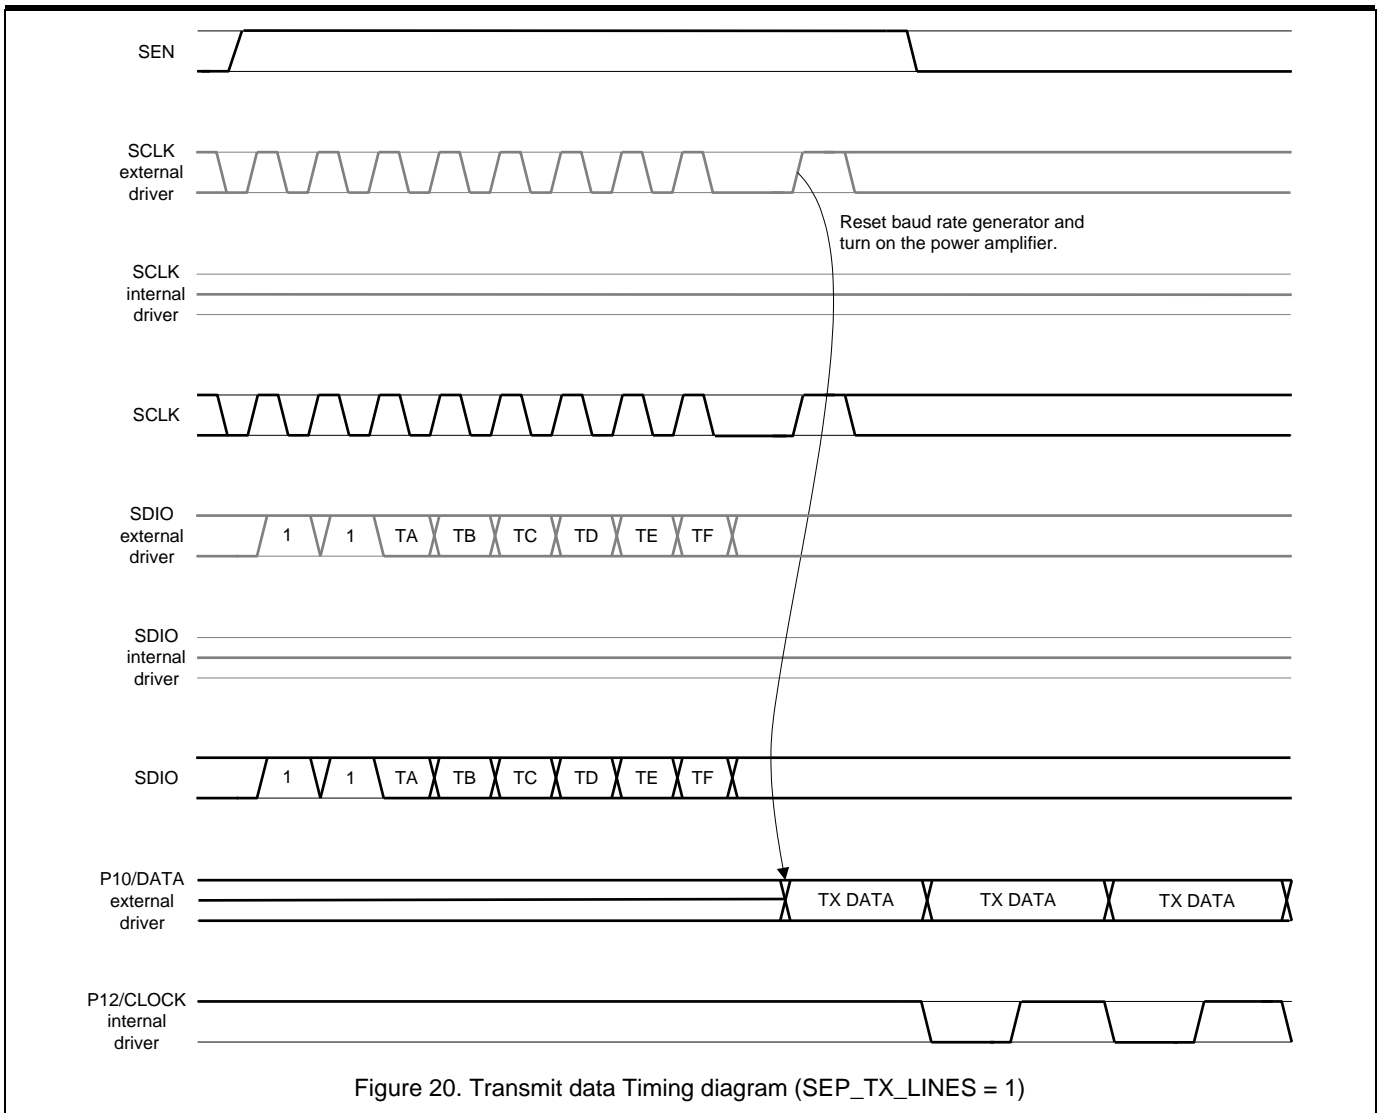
SEN

SCLK
external
driver

Reset baud rate generator and turn on the power amplifier.

SCLK
internal
driver

SCLK

SDIO
external
driver

1 1 TA TB TC TD TE TF

SDIO
internal
driver

SDIO

1 1 TA TB TC TD TE TF

P10/DATA
external
driver

TX DATA TX DATA TX DATA

P12/CLOCK
internal
driver

Figure 20. Transmit data Timing diagram (SEP_TX_LINES = 1)